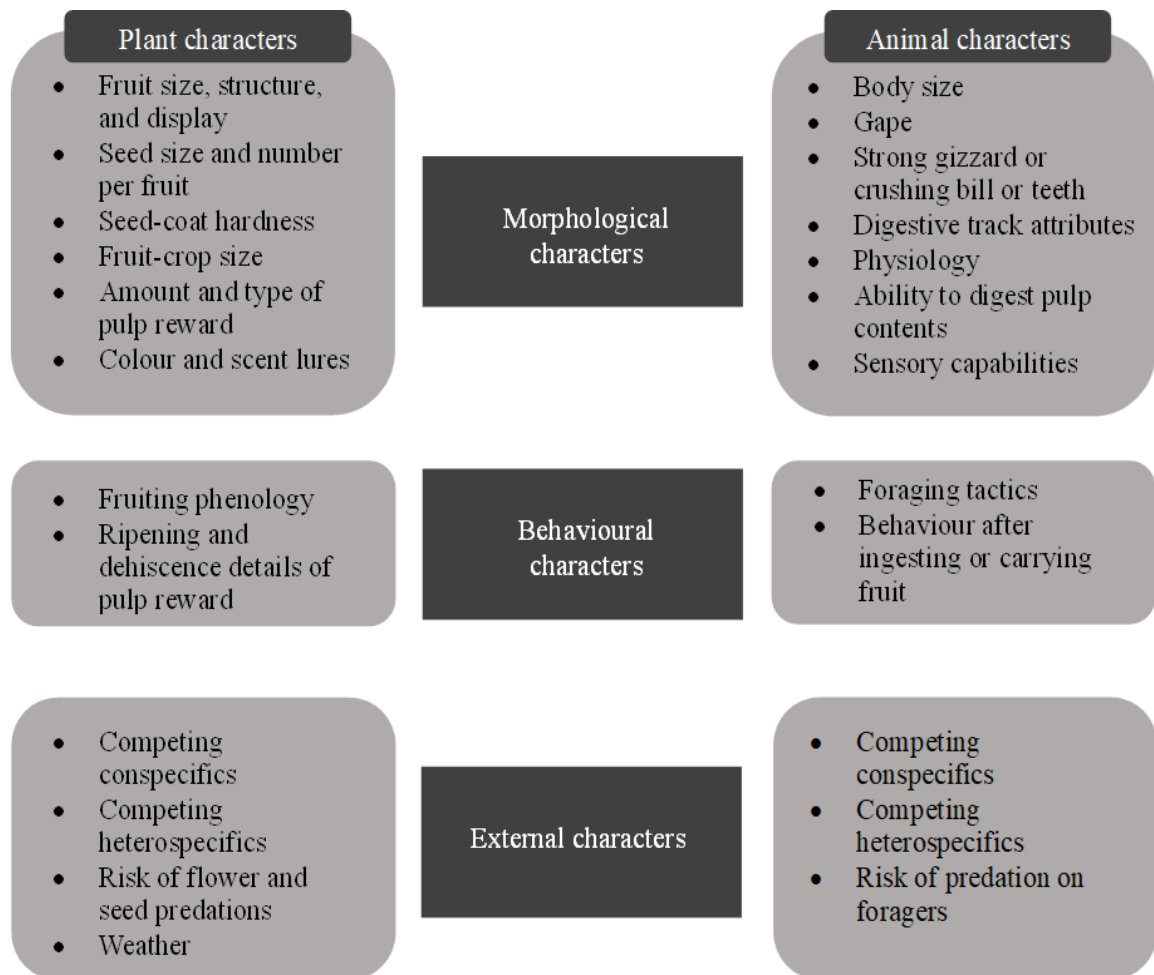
Plant characters

- Fruit size, structure, and display
- Seed size and number per fruit
- Seed-coat hardness
- Fruit-crop size
- Amount and type of pulp reward
- Colour and scent lures

Morphological characters

Animal characters

- Body size
- Gape
- Strong gizzard or crushing bill or teeth
- Digestive track attributes
- Physiology
- Ability to digest pulp contents
- Sensory capabilities

- Fruiting phenology
- Ripening and dehiscence details of pulp reward

Behavioural characters

- Foraging tactics
- Behaviour after ingesting or carrying fruit

- Competing conspecifics
- Competing heterospecifics
- Risk of flower and seed predations
- Weather

External characters

- Competing conspecifics
- Competing heterospecifics
- Risk of predation on foragers